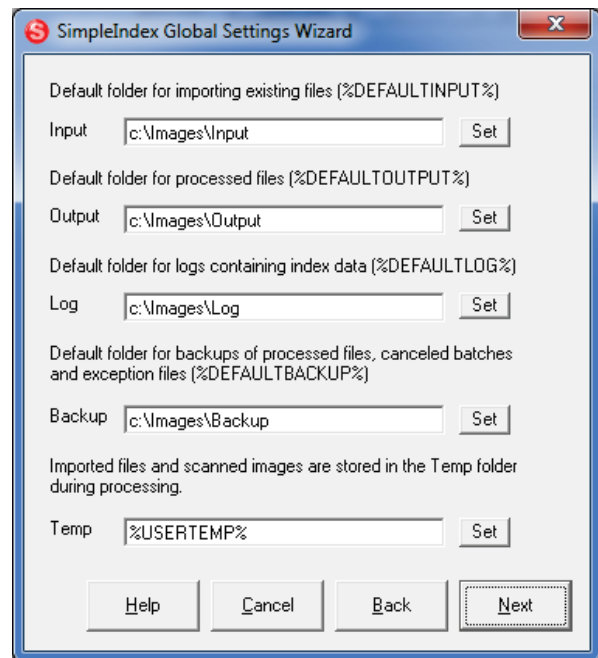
SimpleIndex Global Settings Wizard

Default folder for importing existing files (%DEFAULTINPUT%)

Input c:\Images\Input Set

Default folder for processed files (%DEFAULTOUTPUT%)

Output c:\Images\Output Set

Default folder for logs containing index data (%DEFAULTLOG%)

Log c:\Images\Log Set

Default folder for backups of processed files, canceled batches and exception files (%DEFAULTBACKUP%)

Backup c:\Images\Backup Set

Imported files and scanned images are stored in the Temp folder during processing.

Temp %USERTEMP% Set

Help Cancel Back Next